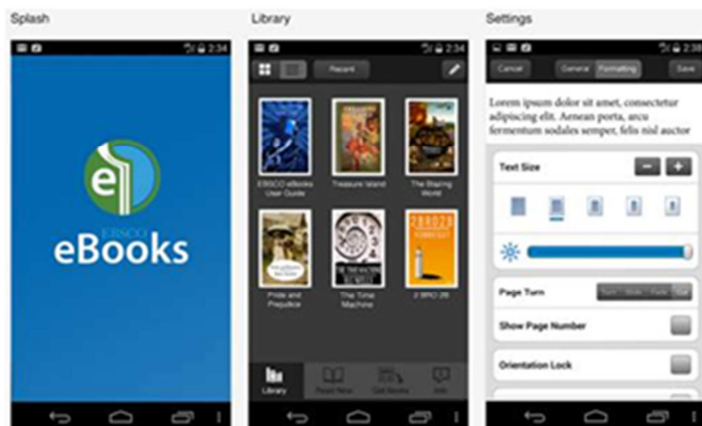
Splash

2:34

EBSCO

eBooks

Library

2:34

Recent

EBSCO eBooks User Guide

Treasure Island

The Blazing World

Pride and Prejudice

The Time Machine

2 BRO 2B

Library

Read Now

Get Books

Info

Settings

2:38

Cancel

General

Formatting

Save

Lorem ipsum dolor sit amet, consectetur adipiscing elit. Aenean porta, arcu fermentum sodales semper, felis nisl auctor

Text Size

Page Turn

Show Page Number

Orientation Lock